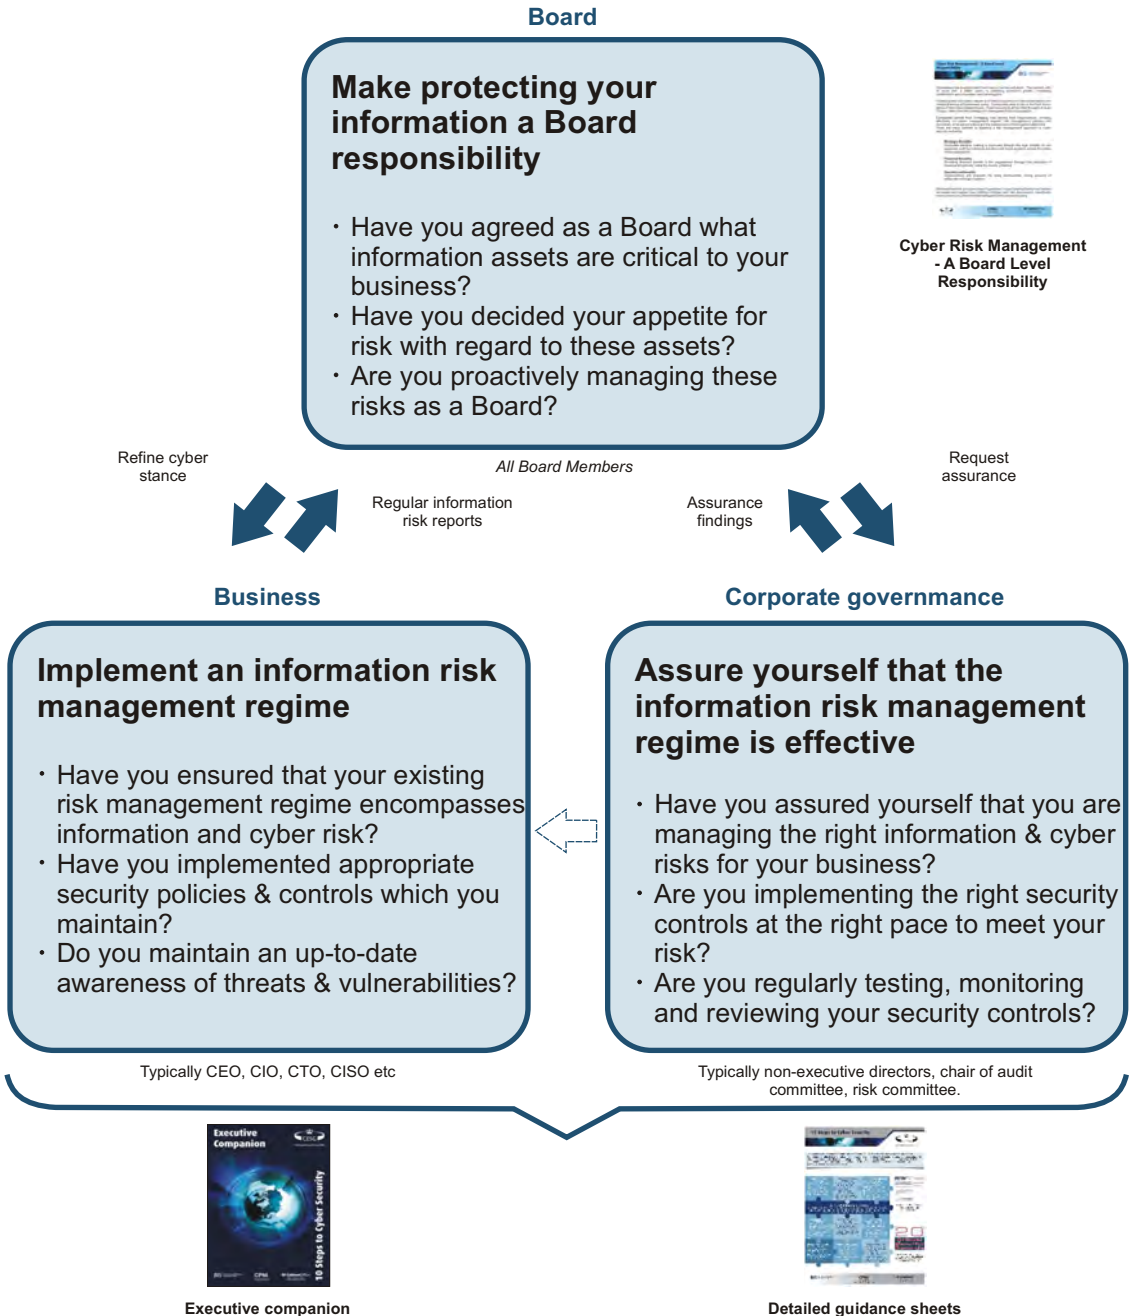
Board

Make protecting your information a Board responsibility

• Have you agreed as a Board what information assets are critical to your business?
• Have you decided your appetite for risk with regard to these assets?
• Are you proactively managing these risks as a Board?

All Board Members

Cyber Risk Management - A Board Level Responsibility

Refine cyber stance

Regular information risk reports

Assurance findings

Request assurance

Business

Implement an information risk management regime

• Have you ensured that your existing risk management regime encompasses information and cyber risk?
• Have you implemented appropriate security policies & controls which you maintain?
• Do you maintain an up-to-date awareness of threats & vulnerabilities?

Typically CEO, CIO, CTO, CISO etc

Corporate governance

Assure yourself that the information risk management regime is effective

• Have you assured yourself that you are managing the right information & cyber risks for your business?
• Are you implementing the right security controls at the right pace to meet your risk?
• Are you regularly testing, monitoring and reviewing your security controls?

Typically non-executive directors, chair of audit committee, risk committee.

Executive Companion

10 Steps to Cyber Security

Executive companion

Detailed guidance sheets